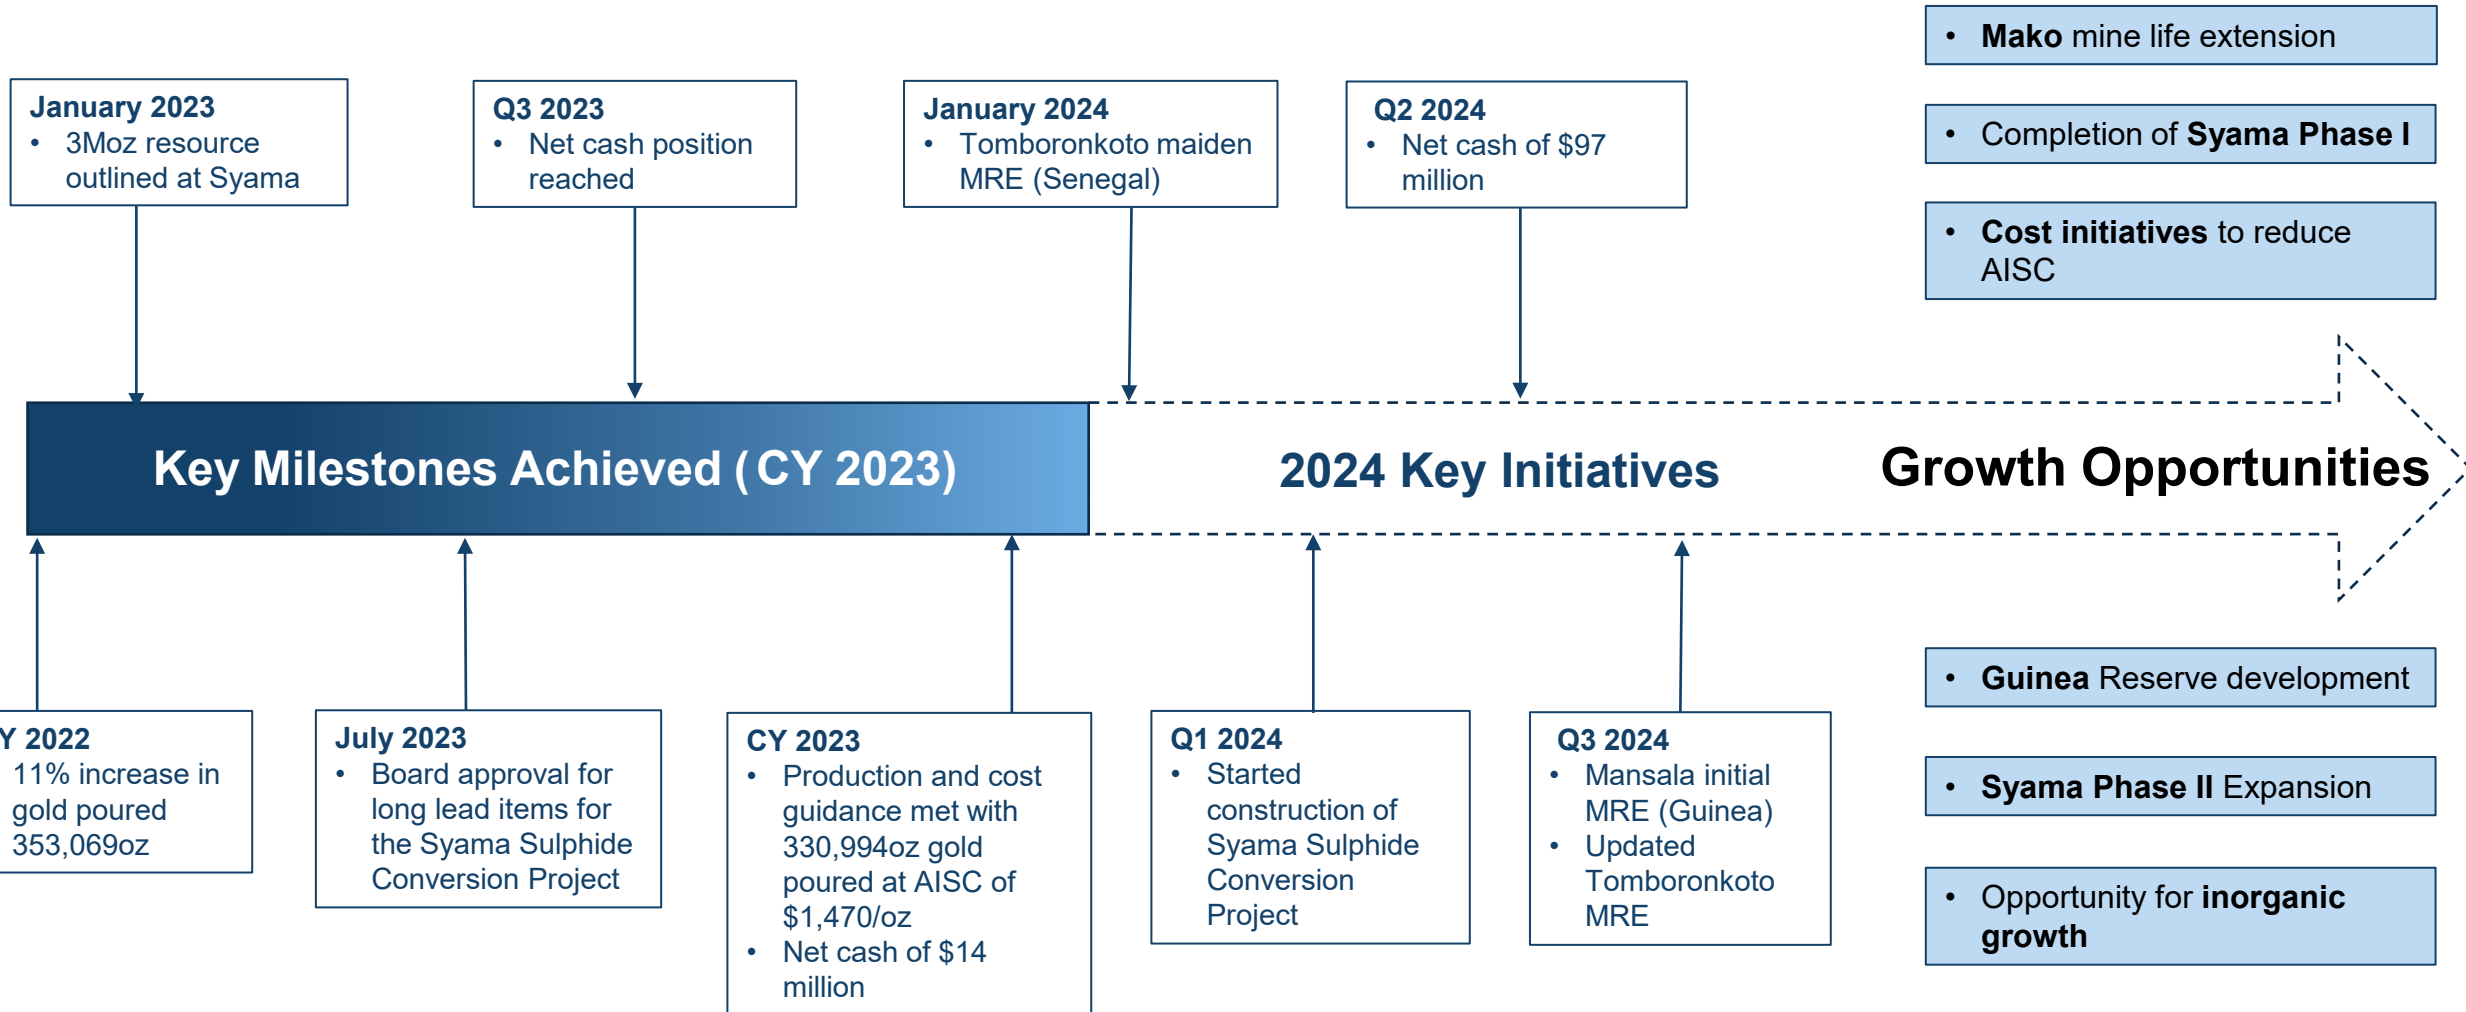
January 2023
• 3Moz resource outlined at Syama

Q3 2023
• Net cash position reached

January 2024
• Tomboronkoto maiden MRE (Senegal)

Q2 2024
• Net cash of $97 million

• Mako mine life extension

• Completion of Syama Phase I

• Cost initiatives to reduce AISC

Key Milestones Achieved ( CY 2023)

2024 Key Initiatives

Growth Opportunities

Y 2022
11% increase in gold poured 353,069oz

July 2023
• Board approval for long lead items for the Syama Sulphide Conversion Project

CY 2023
• Production and cost guidance met with 330,994oz gold poured at AISC of $1,470/oz
• Net cash of $14 million

Q1 2024
• Started construction of Syama Sulphide Conversion Project

Q3 2024
• Mansala initial MRE (Guinea)
• Updated Tomboronkoto MRE

• Guinea Reserve development

• Syama Phase II Expansion

• Opportunity for inorganic growth